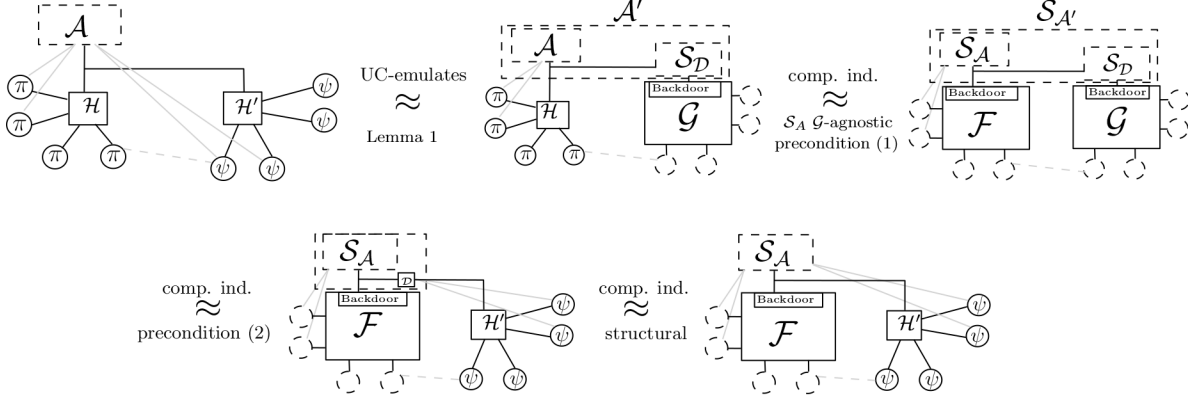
$\mathcal{A}$

$\pi$ $\pi$ $\mathcal{H}$ $\pi$ $\pi$

$\mathcal{H}'$ $\psi$ $\psi$ $\psi$ $\psi$

UC-emulates
$\approx$
Lemma 1

$\mathcal{A}'$
$\mathcal{A}$ $\mathcal{S_D}$
$\pi$ $\pi$ $\mathcal{H}$ $\pi$ $\pi$
Backdoor
$\mathcal{G}$

comp. ind.
$\approx$
$\mathcal{S}_A$ $\mathcal{G}$-agnostic
precondition (1)

$\mathcal{S}_{\mathcal{A}'}$
$\mathcal{S_A}$ $\mathcal{S_D}$
Backdoor
$\mathcal{F}$
Backdoor
$\mathcal{G}$

comp. ind.
$\approx$
precondition (2)

$\mathcal{S_A}$
$\mathcal{D}$
Backdoor
$\mathcal{F}$
$\mathcal{H}'$ $\psi$ $\psi$ $\psi$ $\psi$

comp. ind.
$\approx$
structural

$\mathcal{S_A}$
Backdoor
$\mathcal{F}$
$\mathcal{H}'$ $\psi$ $\psi$ $\psi$ $\psi$